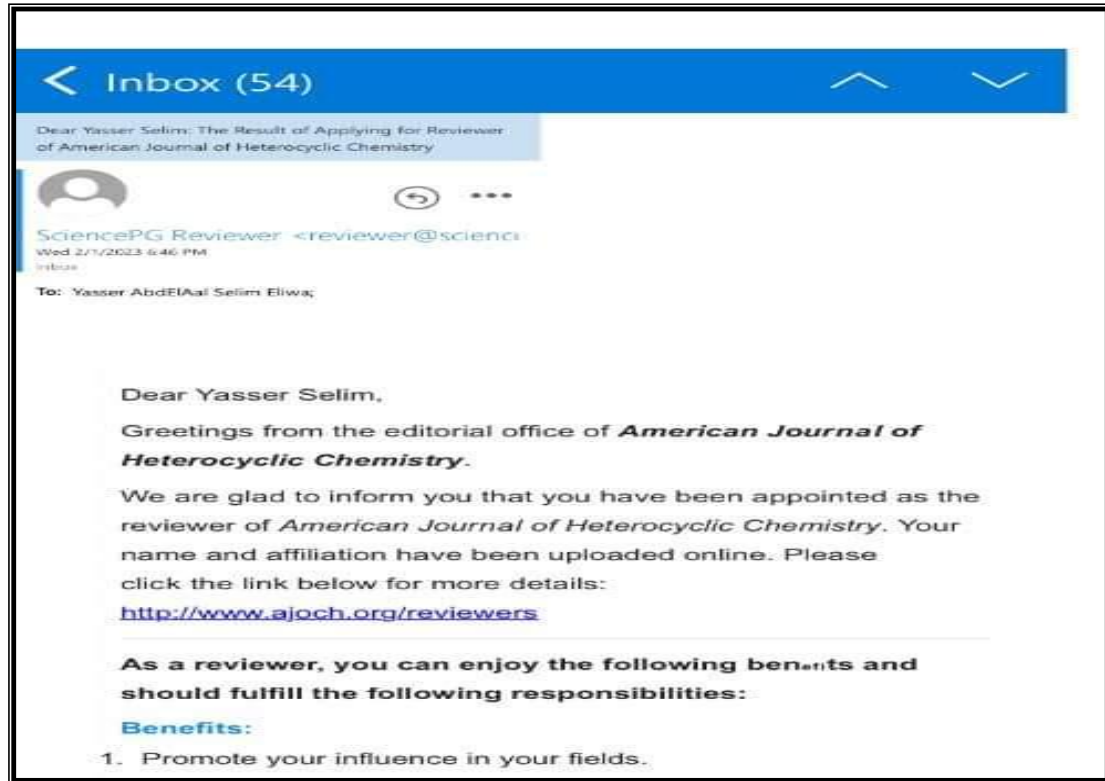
< Inbox (54)

Dear Yasser Selim: The Result of Applying for Reviewer of American Journal of Heterocyclic Chemistry

SciencePG Reviewer <reviewer@scienc
Wed 2/1/2023 6:46 PM
Inbox

To: Yasser AbdElAal Selim Eliwa;

Dear Yasser Selim,

Greetings from the editorial office of ***American Journal of Heterocyclic Chemistry***.

We are glad to inform you that you have been appointed as the reviewer of *American Journal of Heterocyclic Chemistry*. Your name and affiliation have been uploaded online. Please click the link below for more details:
http://www.ajoch.org/reviewers

**As a reviewer, you can enjoy the following ben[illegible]ts and should fulfill the following responsibilities:**

**Benefits:**

1. Promote your influence in your fields.